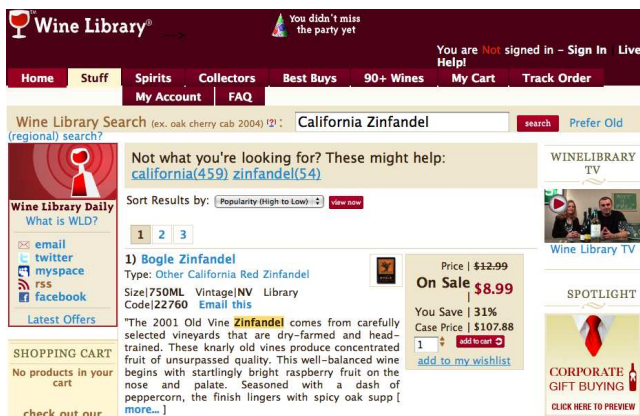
TM Wine Library®

You didn't miss the party yet

You are Not signed in – Sign In Live Help!

Home Stuff Spirits Collectors Best Buys 90+ Wines My Cart Track Order
My Account FAQ

Wine Library Search (ex. oak cherry cab 2004) [?]: California Zinfandel search Prefer Old (regional) search?

Wine Library Daily
What is WLD?

email
twitter
myspace
rss
facebook

Latest Offers

SHOPPING CART
No products in your cart

check out our

Not what you're looking for? These might help:
california(459) zinfandel(54)

Sort Results by: Popularity (High to Low) view now

1 2 3

1) Bogle Zinfandel
Type: Other California Red Zinfandel
Size|750ML Vintage|NV Library Code|22760 Email this

"The 2001 Old Vine Zinfandel comes from carefully selected vineyards that are dry-farmed and head-trained. These knarly old vines produce concentrated fruit of unsurpassed quality. This well-balanced wine begins with startlingly bright raspberry fruit on the nose and palate. Seasoned with a dash of peppercorn, the finish lingers with spicy oak supp [ more... ]

Price | $12.99
On Sale | $8.99
You Save | 31%
Case Price | $107.88
1 add to cart
add to my wishlist

WINELIBRARY TV
Wine Library TV

SPOTLIGHT
CORPORATE GIFT BUYING
CLICK HERE TO PREVIEW